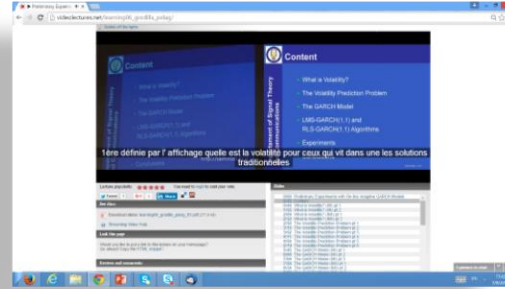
Preliminary Experi...
videolectures.net/learning06_gordillo_pelag/

Content

Content

What is Volatility?

The Volatility Prediction Problem

The GARCH Model

LMS-GARCH(1,1) and RLS-GARCH(1,1) Algorithms

Experiments

What is Volatility?

The Volatility Prediction Problem

The GARCH Model

LMS-GARCH(1,1) and RLS-GARCH(1,1) Algorithms

1ere définie par l' affichage quelle est la volatilité pour ceux qui vit dans une les solutions traditionnelles

Lecture popularity:

See Also

Link this page

Reviews and comments

Slides

Preliminary Experiments with the Ms Adaptive GARCH Models

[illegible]